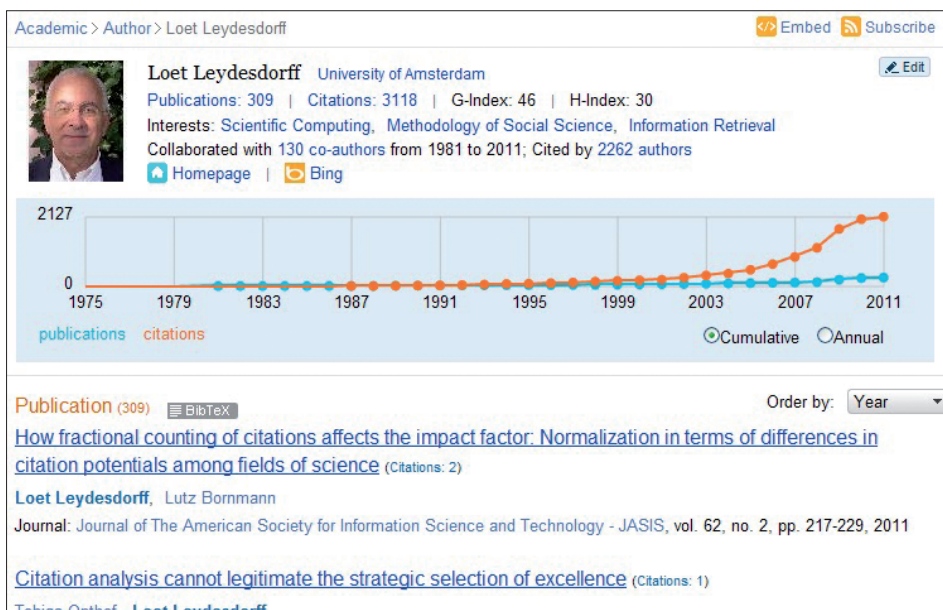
Academic > Author > Loet Leydesdorff

Embed Subscribe

Loet Leydesdorff University of Amsterdam

Edit

Publications: 309 | Citations: 3118 | G-Index: 46 | H-Index: 30

Interests: Scientific Computing, Methodology of Social Science, Information Retrieval

Collaborated with 130 co-authors from 1981 to 2011; Cited by 2262 authors

Homepage | Bing

2127

0

1975 1979 1983 1987 1991 1995 1999 2003 2007 2011

publications citations

Cumulative Annual

Publication (309) BibTeX

Order by: Year

How fractional counting of citations affects the impact factor: Normalization in terms of differences in citation potentials among fields of science (Citations: 2)

Loet Leydesdorff, Lutz Bornmann

Journal: Journal of The American Society for Information Science and Technology - JASIS, vol. 62, no. 2, pp. 217-229, 2011

Citation analysis cannot legitimate the strategic selection of excellence (Citations: 1)

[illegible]